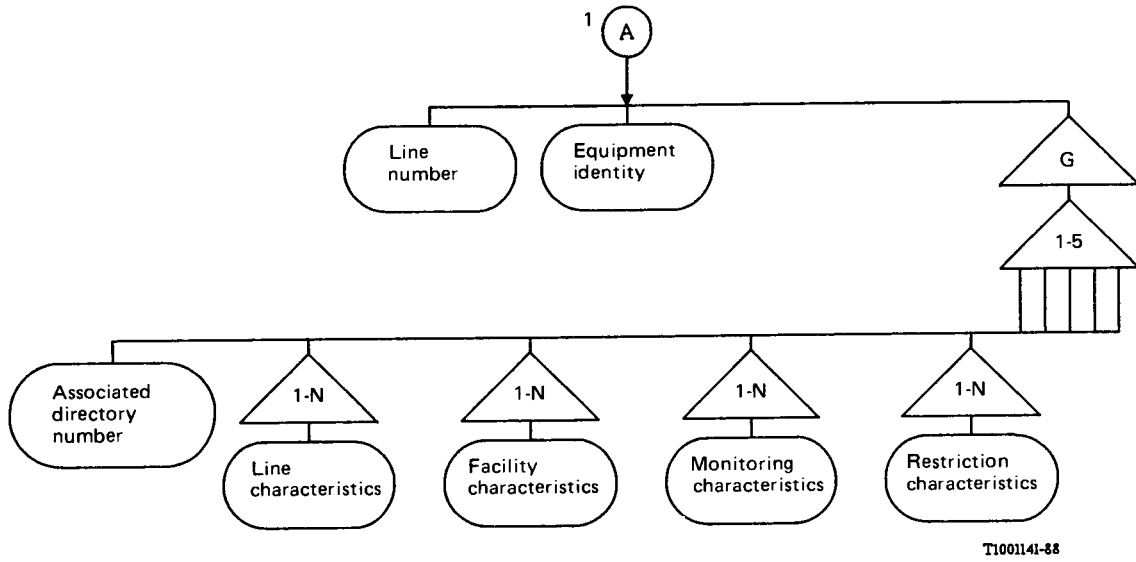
1
A

Line number

Equipment identity

G

1-5

Associated directory number

1-N

Line characteristics

1-N

Facility characteristics

1-N

Monitoring characteristics

1-N

Restriction characteristics

T1001141-88